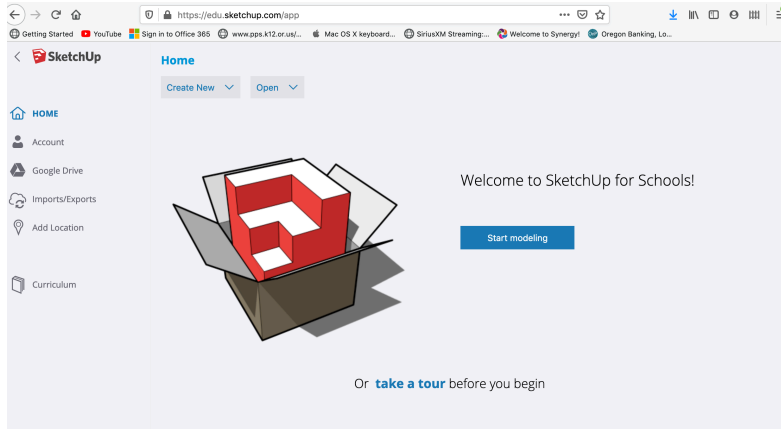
https://edu.sketchup.com/app

Getting Started YouTube Sign in to Office 365 www.pps.k12.or.us/... Mac OS X keyboard... SiriusXM Streaming:... Welcome to Synergy! Oregon Banking, Lo...

SketchUp

Home

Create New Open

HOME
Account
Google Drive
Imports/Exports
Add Location

Curriculum

Welcome to SketchUp for Schools!

Start modeling

Or take a tour before you begin